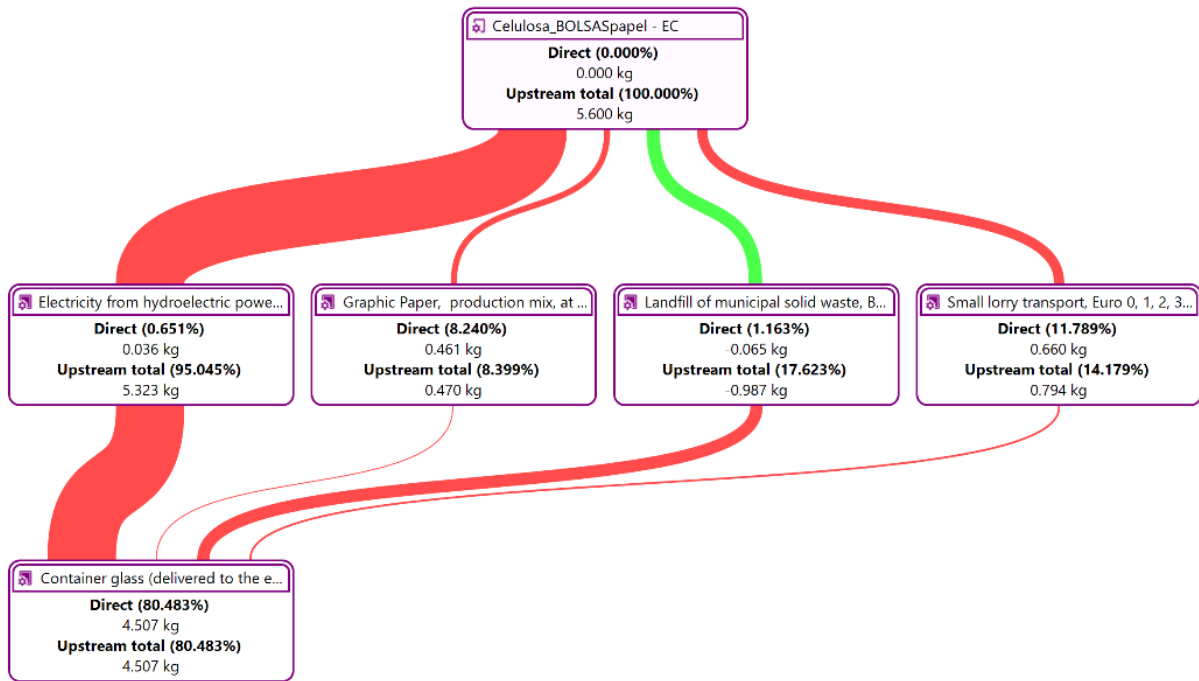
Celulosa_BOLSASpapel - EC
Direct (0.000%)
0.000 kg
Upstream total (100.000%)
5.600 kg

Electricity from hydroelectric powe...
Direct (0.651%)
0.036 kg
Upstream total (95.045%)
5.323 kg

Graphic Paper, production mix, at ...
Direct (8.240%)
0.461 kg
Upstream total (8.399%)
0.470 kg

Landfill of municipal solid waste, B...
Direct (1.163%)
-0.065 kg
Upstream total (17.623%)
-0.987 kg

Small lorry transport, Euro 0, 1, 2, 3...
Direct (11.789%)
0.660 kg
Upstream total (14.179%)
0.794 kg

Container glass (delivered to the e...
Direct (80.483%)
4.507 kg
Upstream total (80.483%)
4.507 kg